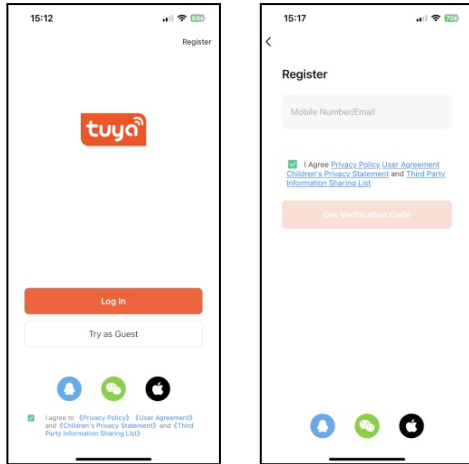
15:12

Register

tuya

Log In

Try as Guest

I agree to 《Privacy Policy》 《User Agreement》 and 《Children's Privacy Statement》 and 《Third Party information Sharing List》

15:17

<

Register

Mobile Number/Email

I Agree Privacy Policy User Agreement Children's Privacy Statement and Third Party Information Sharing List

Get Verification Code